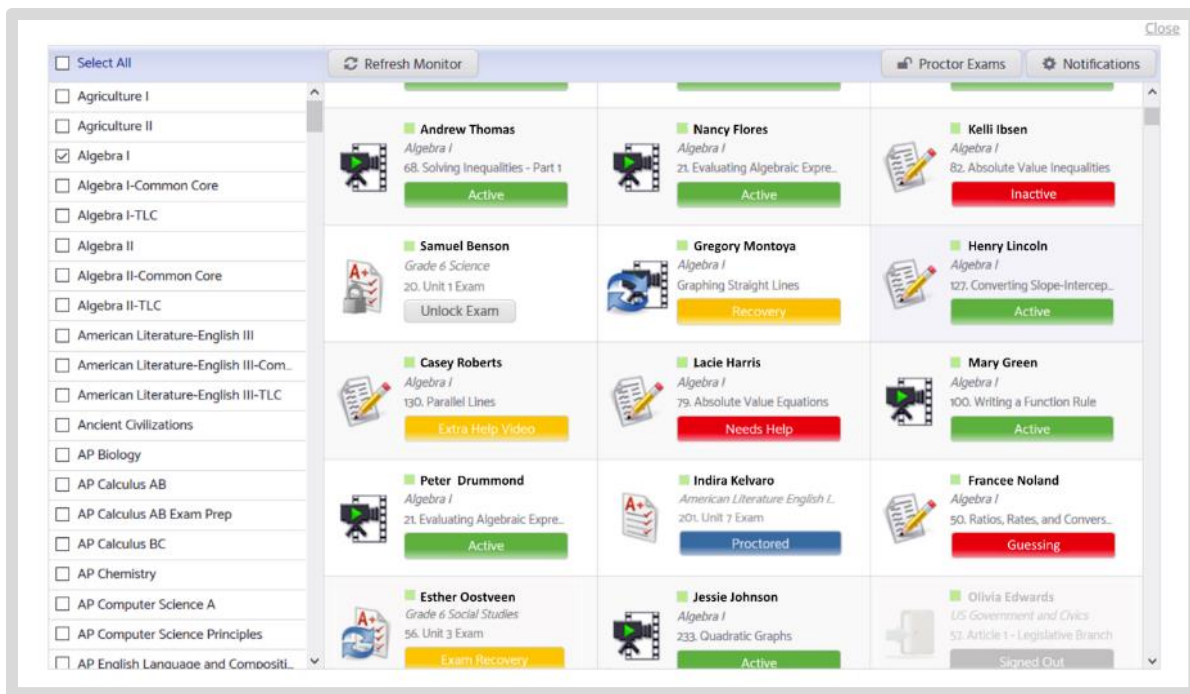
Close

Select All

Agriculture I
Agriculture II
Algebra I
Algebra I-Common Core
Algebra I-TLC
Algebra II
Algebra II-Common Core
Algebra II-TLC
American Literature-English III
American Literature-English III-Com...
American Literature-English III-TLC
Ancient Civilizations
AP Biology
AP Calculus AB
AP Calculus AB Exam Prep
AP Calculus BC
AP Chemistry
AP Computer Science A
AP Computer Science Principles
AP English Language and Compositi...

Refresh Monitor

Proctor Exams

Notifications

Andrew Thomas
Algebra I
68. Solving Inequalities - Part 1
Active

Nancy Flores
Algebra I
21. Evaluating Algebraic Expre...
Active

Kelli Ibsen
Algebra I
82. Absolute Value Inequalities
Inactive

Samuel Benson
Grade 6 Science
20. Unit 1 Exam
Unlock Exam

Gregory Montoya
Algebra I
Graphing Straight Lines
Recovery

Henry Lincoln
Algebra I
127. Converting Slope-Intercep...
Active

Casey Roberts
Algebra I
130. Parallel Lines
Extra Help Video

Lacie Harris
Algebra I
79. Absolute Value Equations
Needs Help

Mary Green
Algebra I
100. Writing a Function Rule
Active

Peter Drummond
Algebra I
21. Evaluating Algebraic Expre...
Active

Indira Kelvaro
American Literature English I...
201. Unit 7 Exam
Proctored

Francee Noland
Algebra I
50. Ratios, Rates, and Convers...
Guessing

Esther Oostveen
Grade 6 Social Studies
56. Unit 3 Exam
Exam Recovery

Jessie Johnson
Algebra I
233. Quadratic Graphs
Active

Olivia Edwards
US Government and Civics
57. Article 1 - Legislative Branch
Signed Out